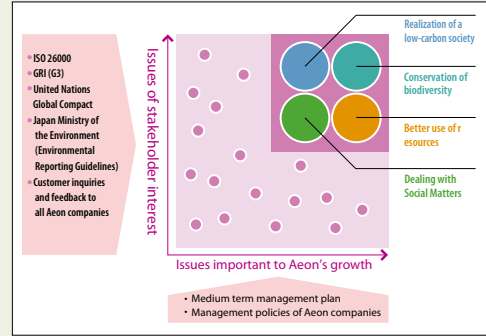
•ISO 26000
•GRI (G3)
•United Nations Global Compact
•Japan Ministry of the Environment (Environmental Reporting Guidelines)
•Customer inquiries and feedback to all Aeon companies

Issues of stakeholder interest

Realization of a low-carbon society

Conservation of biodiversity

Better use of r esources

Dealing with Social Matters

Issues important to Aeon's growth

• Medium term management plan
• Management policies of Aeon companies